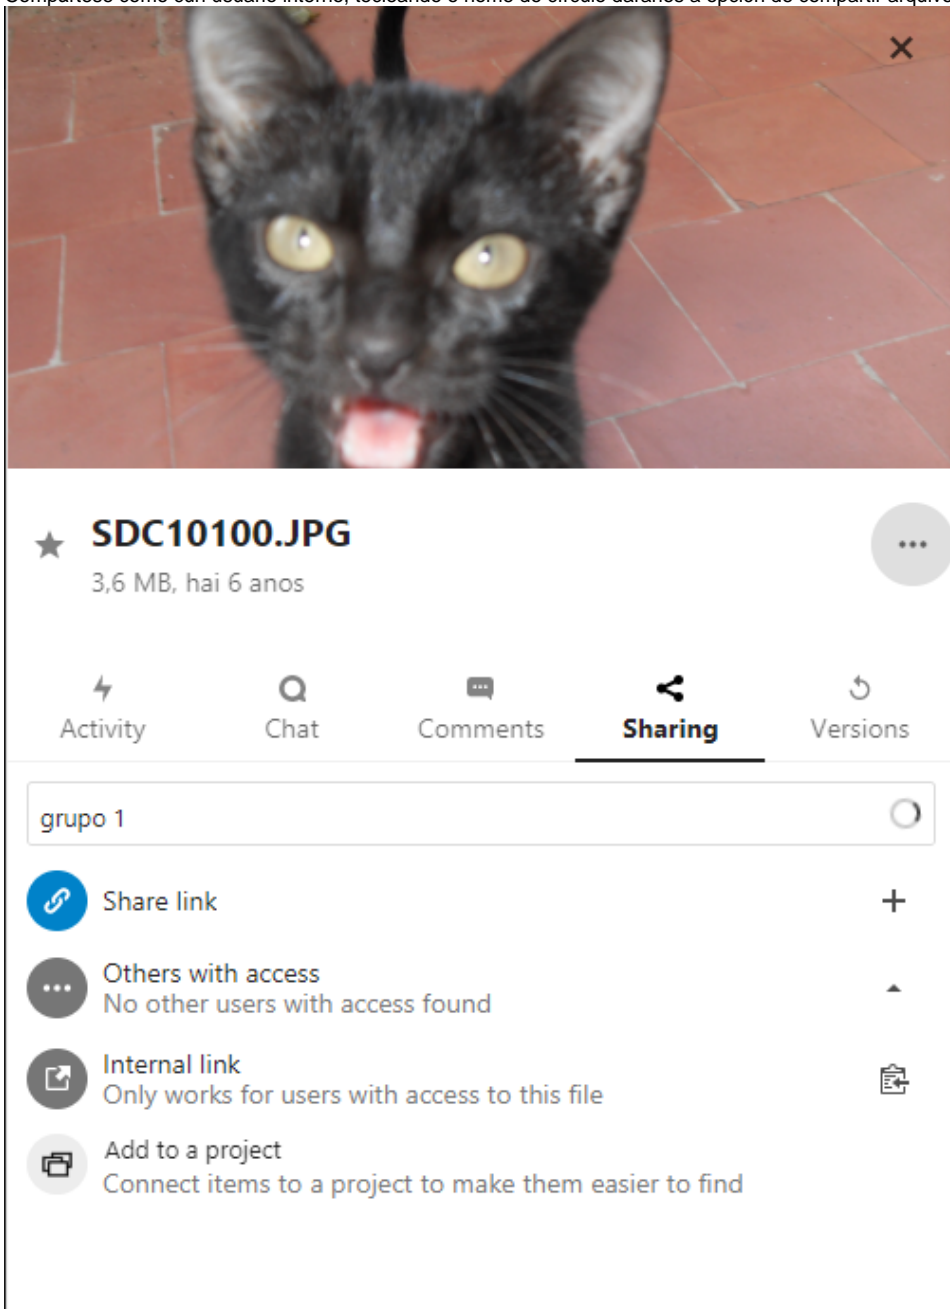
Compártese como cun usuario interno, tecleando o nome do círculo durante a opción de compartir arquivo

SDC10100.JPG
3,6 MB, hai 6 anos

Activity
Chat
Comments
Sharing
Versions

grupo 1

Share link

Others with access
No other users with access found

Internal link
Only works for users with access to this file

Add to a project
Connect items to a project to make them easier to find